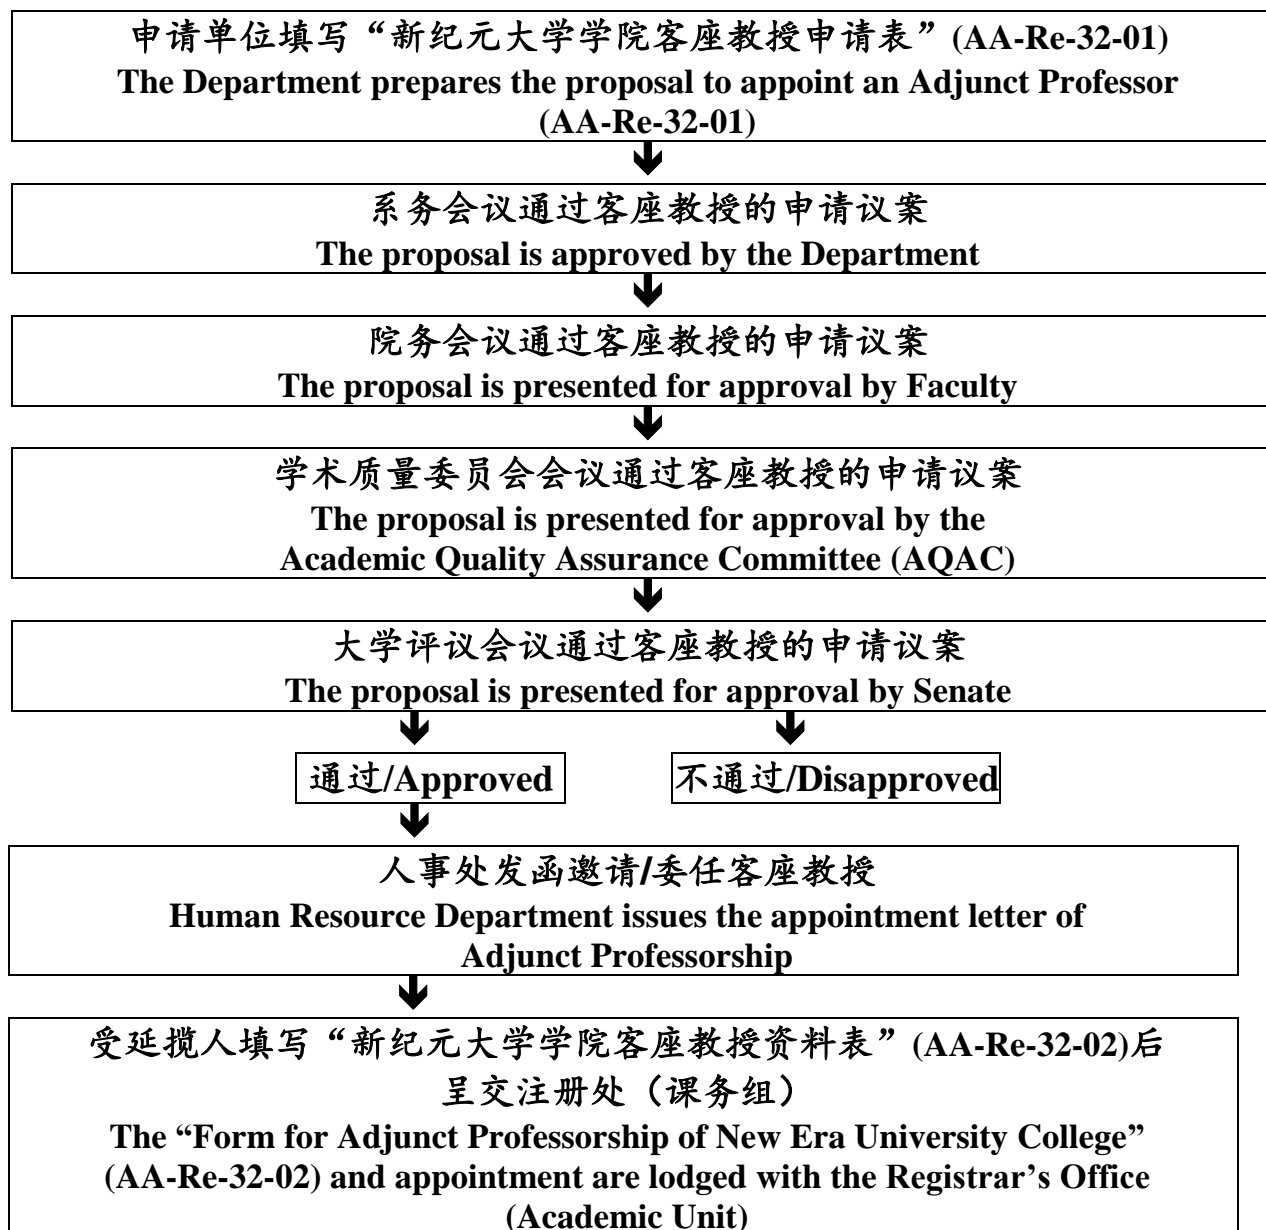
申请单位填写“新纪元大学学院客座教授申请表”(AA-Re-32-01)
The Department prepares the proposal to appoint an Adjunct Professor (AA-Re-32-01)

系务会议通过客座教授的申请议案
The proposal is approved by the Department

院务会议通过客座教授的申请议案
The proposal is presented for approval by Faculty

学术质量委员会会议通过客座教授的申请议案
The proposal is presented for approval by the Academic Quality Assurance Committee (AQAC)

大学评议会议通过客座教授的申请议案
The proposal is presented for approval by Senate

通过/Approved

不通过/Disapproved

人事处发函邀请/委任客座教授
Human Resource Department issues the appointment letter of Adjunct Professorship

受延揽人填写“新纪元大学学院客座教授资料表”(AA-Re-32-02)后呈交注册处（课务组）
The “Form for Adjunct Professorship of New Era University College” (AA-Re-32-02) and appointment are lodged with the Registrar’s Office (Academic Unit)